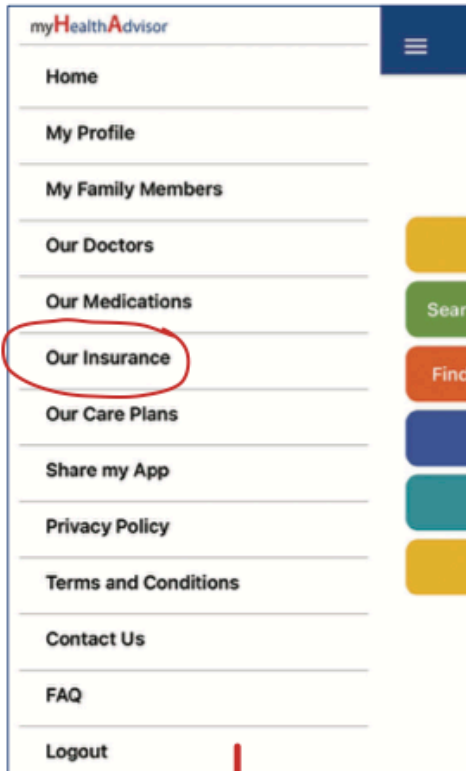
myHealthAdvisor

Home

My Profile

My Family Members

Our Doctors

Our Medications

Our Insurance

Our Care Plans

Share my App

Privacy Policy

Terms and Conditions

Contact Us

FAQ

Logout

Sear

Finc